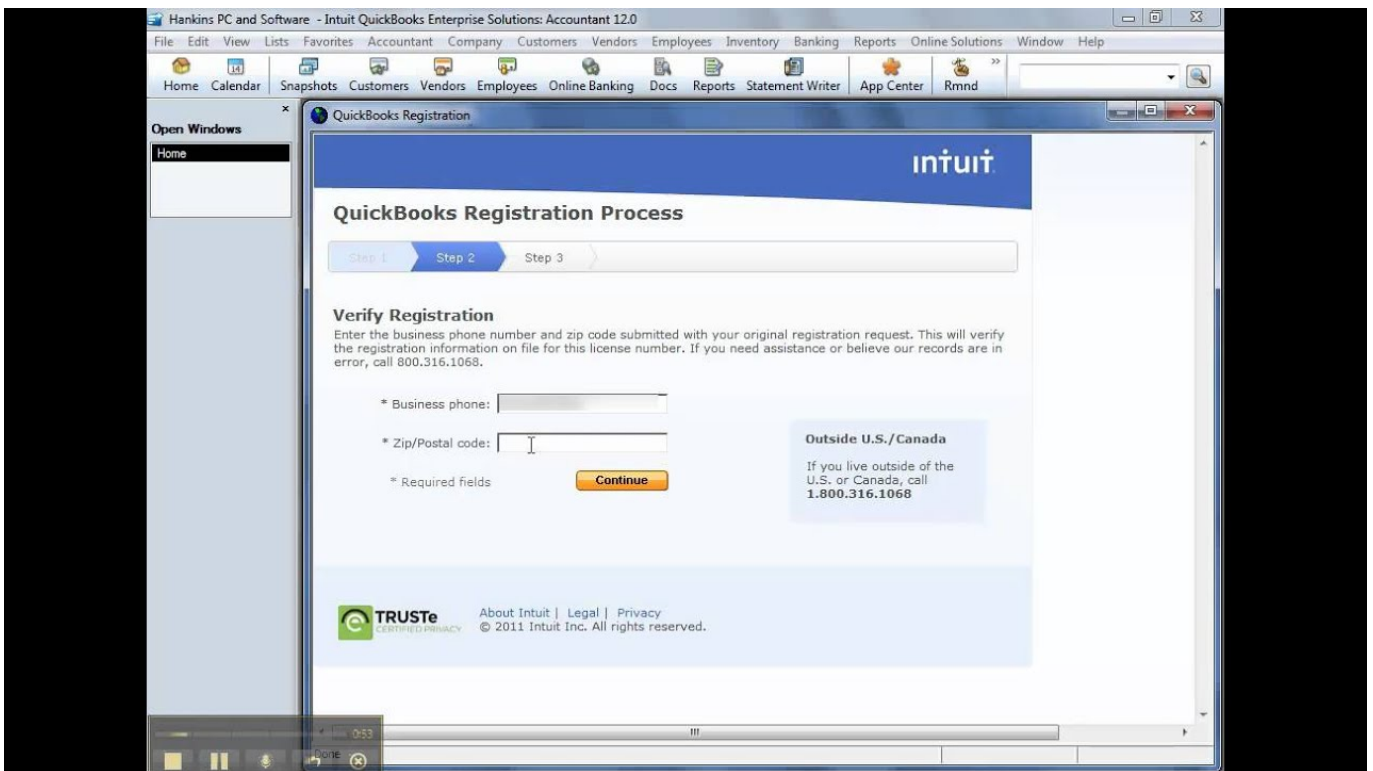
Hankins PC and Software - Intuit QuickBooks Enterprise Solutions: Accountant 12.0

File Edit View Lists Favorites Accountant Company Customers Vendors Employees Inventory Banking Reports Online Solutions Window Help

Home Calendar Snapshots Customers Vendors Employees Online Banking Docs Reports Statement Writer App Center Rmnd

Open Windows

Home

QuickBooks Registration

intuit

QuickBooks Registration Process

Step 1 Step 2 Step 3

Verify Registration

Enter the business phone number and zip code submitted with your original registration request. This will verify the registration information on file for this license number. If you need assistance or believe our records are in error, call 800.316.1068.

* Business phone:

* Zip/Postal code:

* Required fields

Continue

Outside U.S./Canada

If you live outside of the U.S. or Canada, call 1.800.316.1068

TRUSTe CERTIFIED PRIVACY

About Intuit | Legal | Privacy
© 2011 Intuit Inc. All rights reserved.

0:53

Done